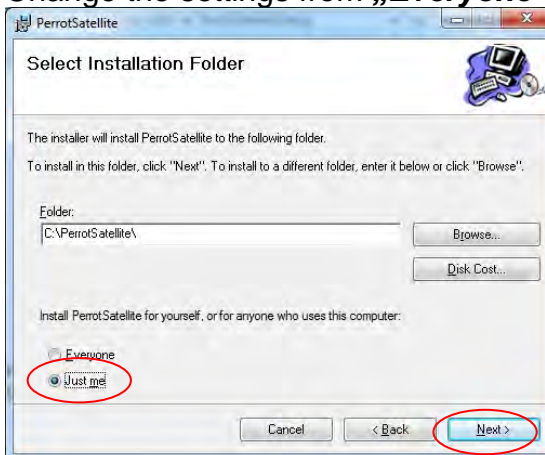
Change the settings from „Everyone

PerrotSatellite

Select Installation Folder

The installer will install PerrotSatellite to the following folder.

To install in this folder, click "Next". To install to a different folder, enter it below or click "Browse".

Folder:

C:\PerrotSatellite\

Browse...

Disk Cost...

Install PerrotSatellite for yourself, or for anyone who uses this computer:

Everyone

Just me

Cancel

< Back

Next >